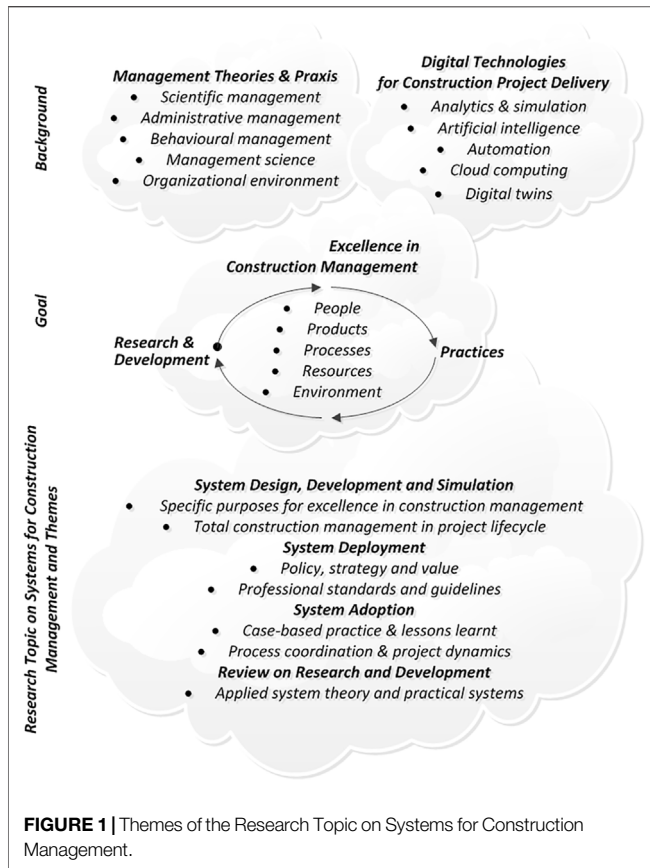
Background

Management Theories & Praxis
- Scientific management
- Administrative management
- Behavioural management
- Management science
- Organizational environment

Digital Technologies for Construction Project Delivery
- Analytics & simulation
- Artificial intelligence
- Automation
- Cloud computing
- Digital twins

Goal

Excellence in Construction Management

Research & Development

- People
- Products
- Processes
- Resources
- Environment

Practices

Research Topic on Systems for Construction Management and Themes

System Design, Development and Simulation
- Specific purposes for excellence in construction management
- Total construction management in project lifecycle

System Deployment
- Policy, strategy and value
- Professional standards and guidelines

System Adoption
- Case-based practice & lessons learnt
- Process coordination & project dynamics

Review on Research and Development
- Applied system theory and practical systems

FIGURE 1 | Themes of the Research Topic on Systems for Construction Management.